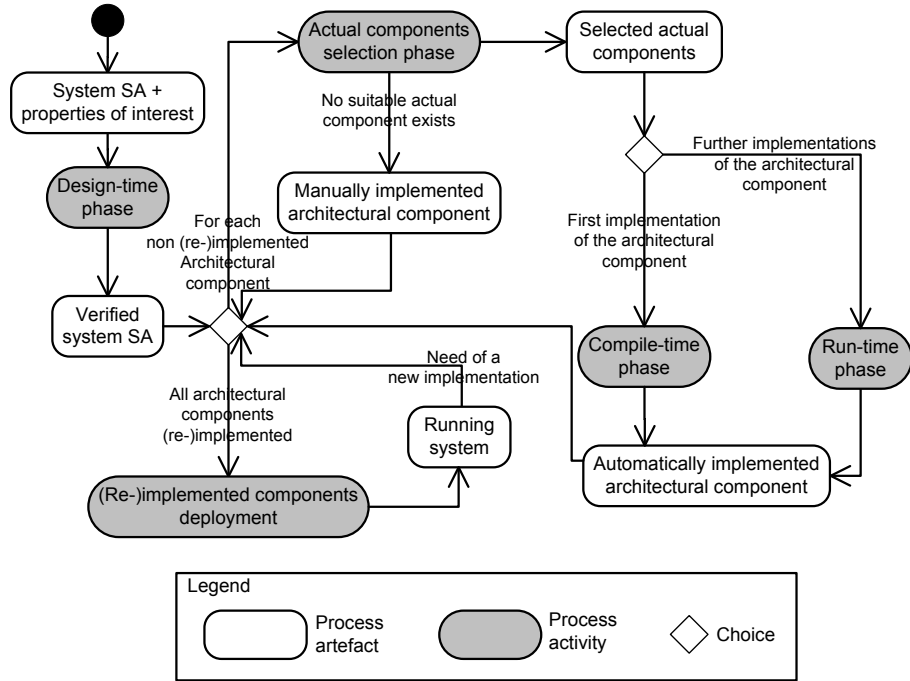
System SA + properties of interest

Design-time phase

Verified system SA

For each non (re-)implemented Architectural component

Actual components selection phase

No suitable actual component exists

Manually implemented architectural component

Selected actual components

Further implementations of the architectural component

First implementation of the architectural component

Compile-time phase

Run-time phase

Automatically implemented architectural component

Need of a new implementation

Running system

All architectural components (re-)implemented

(Re-)implemented components deployment

Legend

Process artefact

Process activity

Choice